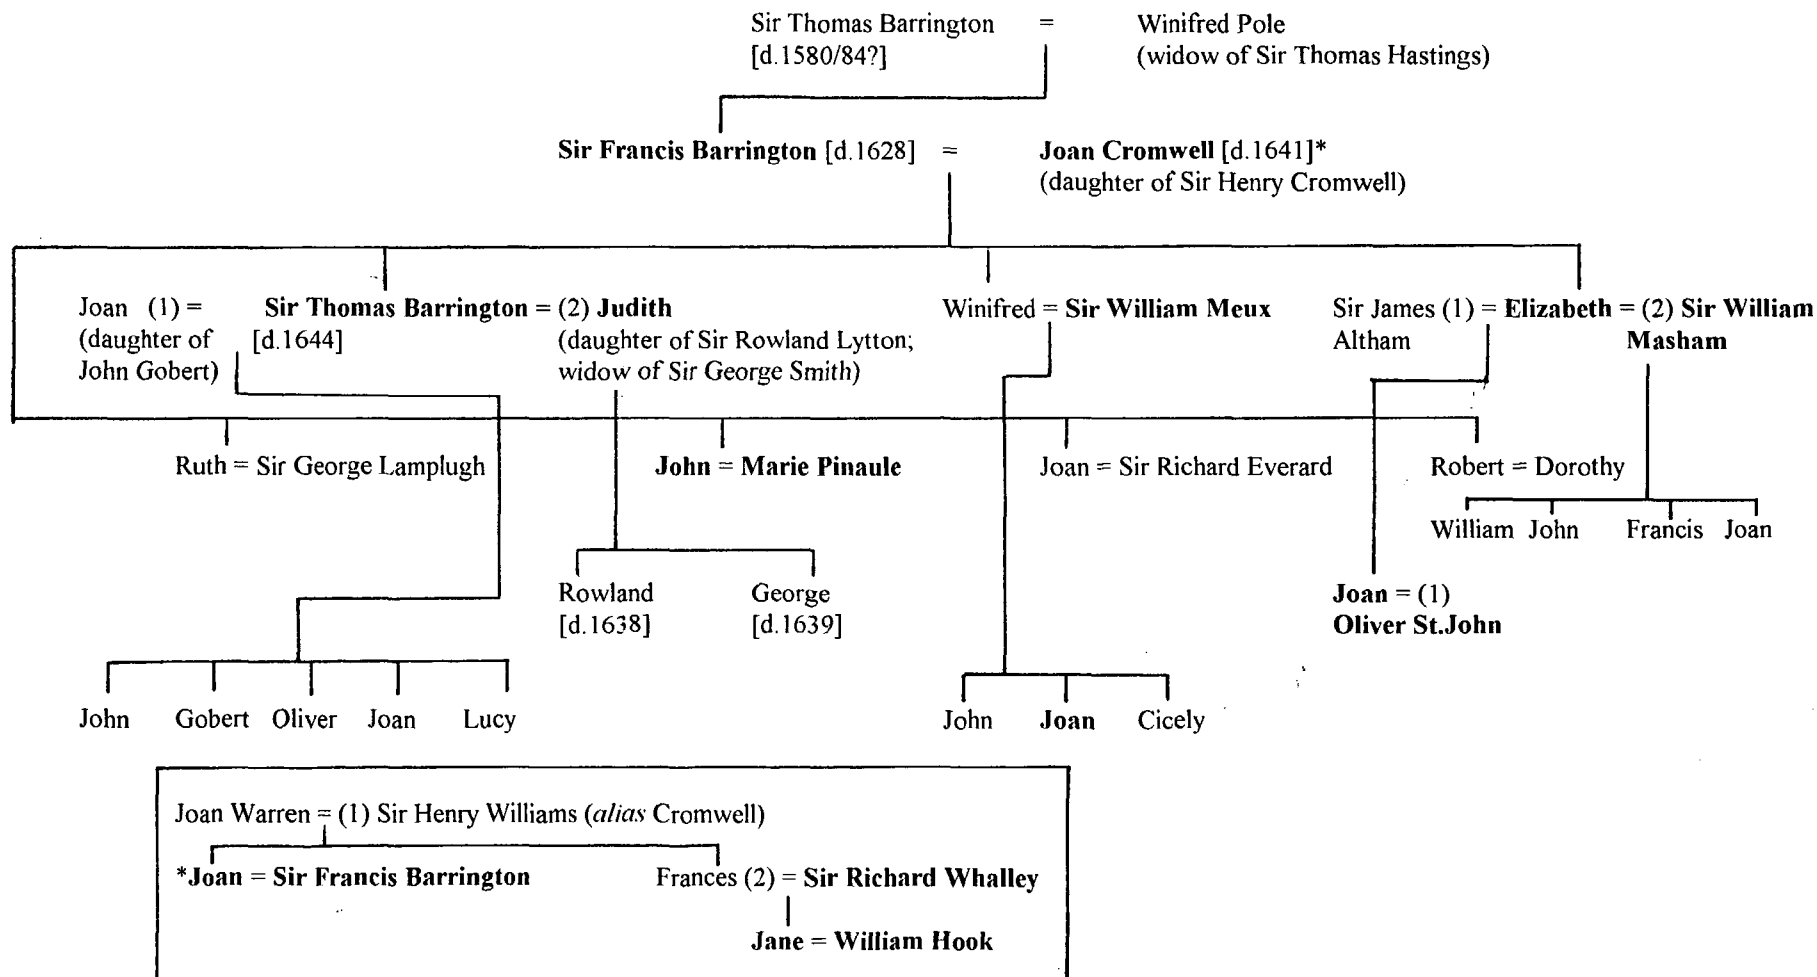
Sir Thomas Barrington = Winifred Pole
[d.1580/84?] (widow of Sir Thomas Hastings)

**Sir Francis Barrington** [d.1628] = **Joan Cromwell** [d.1641]*
(daughter of Sir Henry Cromwell)

Joan (1) = **Sir Thomas Barrington** = (2) **Judith**
(daughter of John Gobert) [d.1644] (daughter of Sir Rowland Lytton; widow of *Sir George Smith*)

Winifred = **Sir William Meux**

Sir James (1) = **Elizabeth** = (2) **Sir William Masham**
Altham

Ruth = Sir George Lamplugh

**John** = **Marie Pinaule**

Joan = Sir Richard Everard

Robert = Dorothy

William John Francis Joan

Rowland [d.1638] George [d.1639]

**Joan** = (1) **Oliver St.John**

John Gobert Oliver Joan Lucy

John **Joan** Cicely

Joan Warren = (1) Sir Henry Williams (*alias* Cromwell)
***Joan** = **Sir Francis Barrington** Frances (2) = **Sir Richard Whalley**
**Jane** = **William Hook**